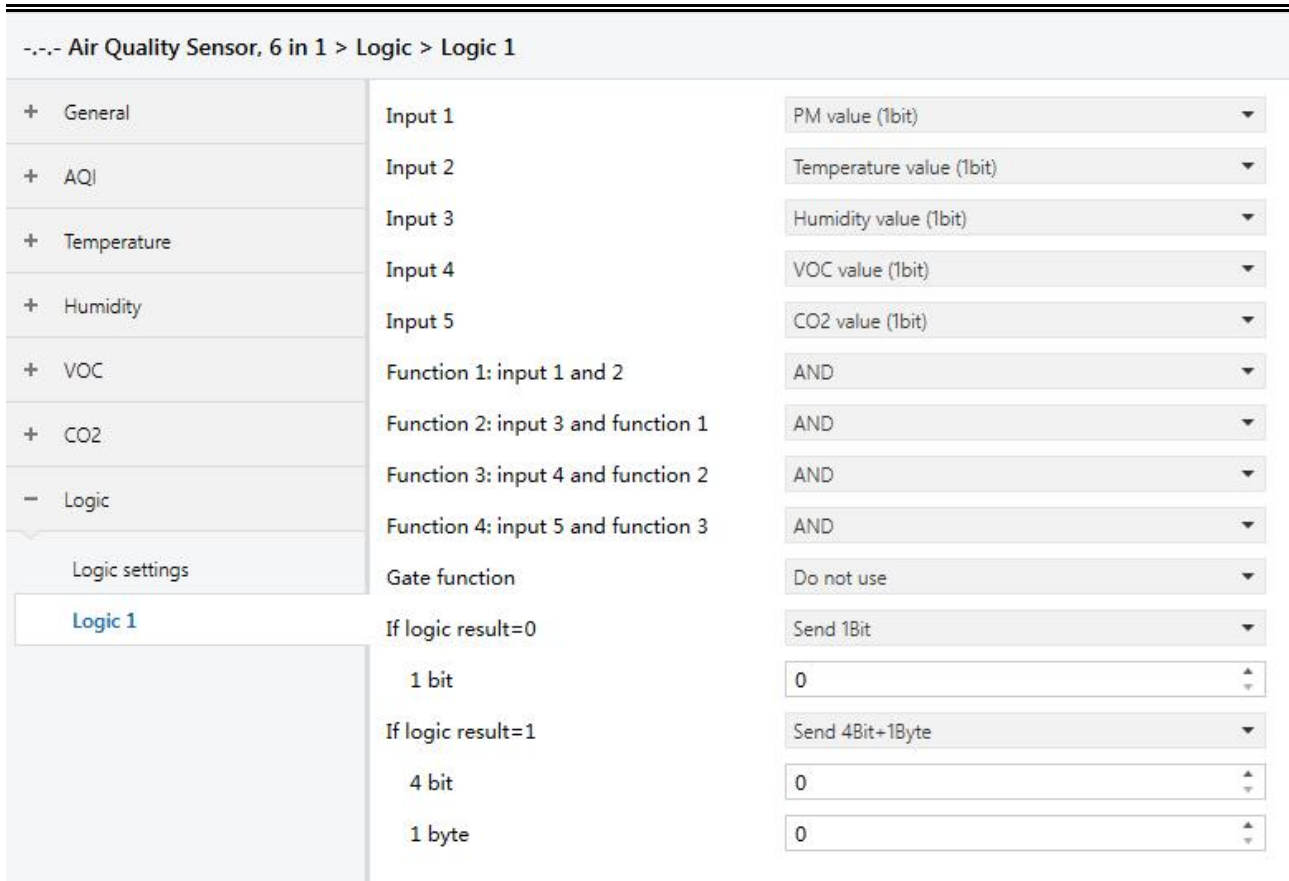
-.-.- Air Quality Sensor, 6 in 1 > Logic > Logic 1

+ General
+ AQI
+ Temperature
+ Humidity
+ VOC
+ CO2
− Logic
Logic settings
Logic 1

| | |
|---|---|
| Input 1 | PM value (1bit) |
| Input 2 | Temperature value (1bit) |
| Input 3 | Humidity value (1bit) |
| Input 4 | VOC value (1bit) |
| Input 5 | CO2 value (1bit) |
| Function 1: input 1 and 2 | AND |
| Function 2: input 3 and function 1 | AND |
| Function 3: input 4 and function 2 | AND |
| Function 4: input 5 and function 3 | AND |
| Gate function | Do not use |
| If logic result=0 | Send 1Bit |
| 1 bit | 0 |
| If logic result=1 | Send 4Bit+1Byte |
| 4 bit | 0 |
| 1 byte | 0 |